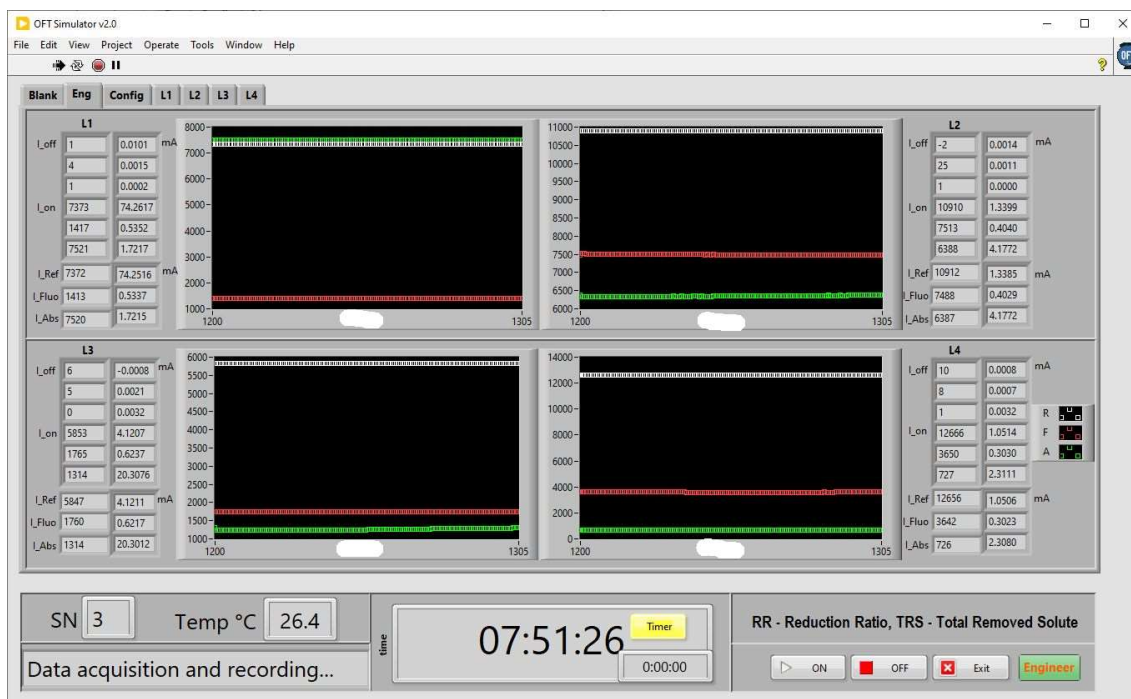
OFT Simulator v2.0

File Edit View Project Operate Tools Window Help

Blank Eng Config L1 L2 L3 L4

L1

I_off 1 0.0101 mA
4 0.0015
1 0.0002
I_on 7373 74.2617
1417 0.5352
7521 1.7217
I_Ref 7372 74.2516 mA
I_Fluo 1413 0.5337
I_Abs 7520 1.7215

8000
7000
6000
5000
4000
3000
2000
1000
1200 1305

11000
10500
10000
9500
9000
8500
8000
7500
7000
6500
6000
1200 1305

L2

I_off -2 0.0014 mA
25 0.0011
1 0.0000
I_on 10910 1.3399
7513 0.4040
6388 4.1772
I_Ref 10912 1.3385 mA
I_Fluo 7488 0.4029
I_Abs 6387 4.1772

L3

I_off 6 -0.0008 mA
5 0.0021
0 0.0032
I_on 5853 4.1207
1765 0.6237
1314 20.3076
I_Ref 5847 4.1211 mA
I_Fluo 1760 0.6217
I_Abs 1314 20.3012

6000
5500
5000
4500
4000
3500
3000
2500
2000
1500
1000
1200 1305

14000
12000
10000
8000
6000
4000
2000
0
1200 1305

L4

I_off 10 0.0008 mA
8 0.0007
1 0.0032
I_on 12666 1.0514
3650 0.3030
727 2.3111
I_Ref 12656 1.0506 mA
I_Fluo 3642 0.3023
I_Abs 726 2.3080

R
F
A

SN 3 Temp °C 26.4

Data acquisition and recording...

time

07:51:26

Timer

0:00:00

RR - Reduction Ratio, TRS - Total Removed Solute

ON OFF Exit Engineer